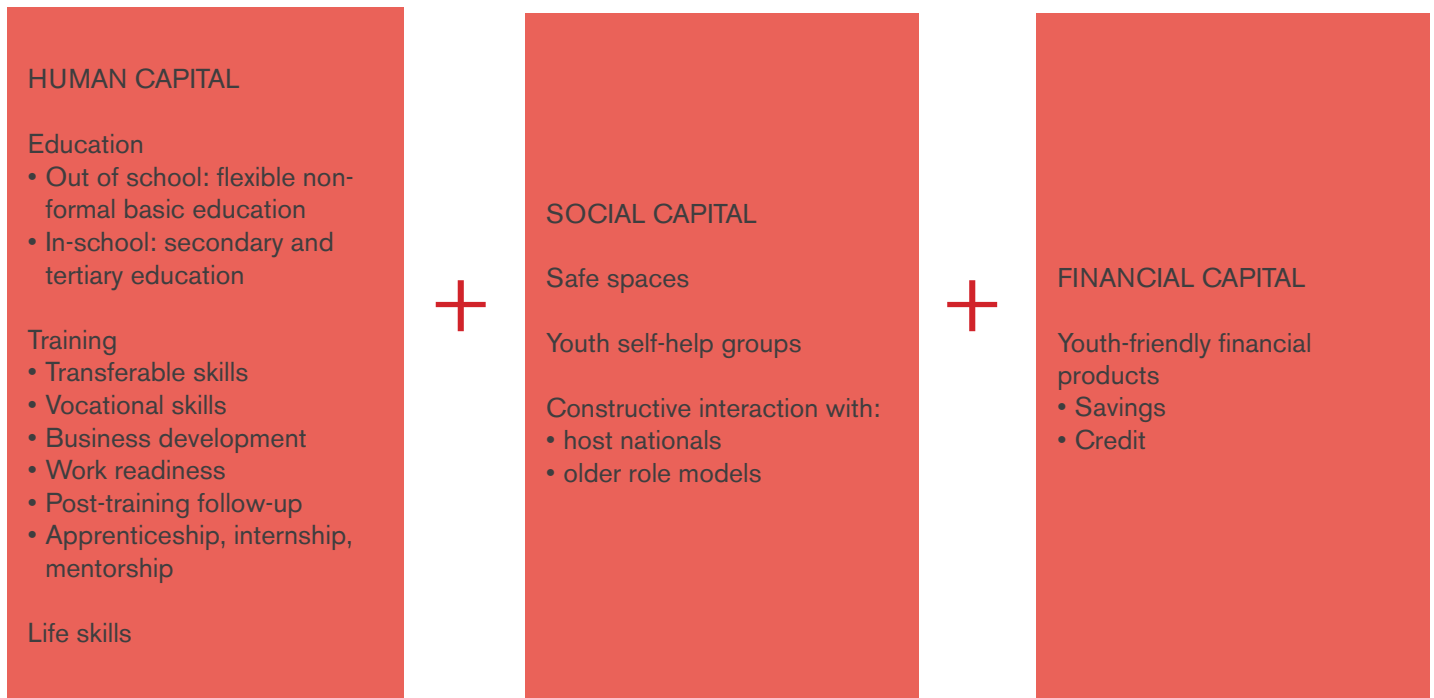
HUMAN CAPITAL

Education
• Out of school: flexible non-formal basic education
• In-school: secondary and tertiary education

Training
• Transferable skills
• Vocational skills
• Business development
• Work readiness
• Post-training follow-up
• Apprenticeship, internship, mentorship

Life skills

+

SOCIAL CAPITAL

Safe spaces

Youth self-help groups

Constructive interaction with:
• host nationals
• older role models

+

FINANCIAL CAPITAL

Youth-friendly financial products
• Savings
• Credit